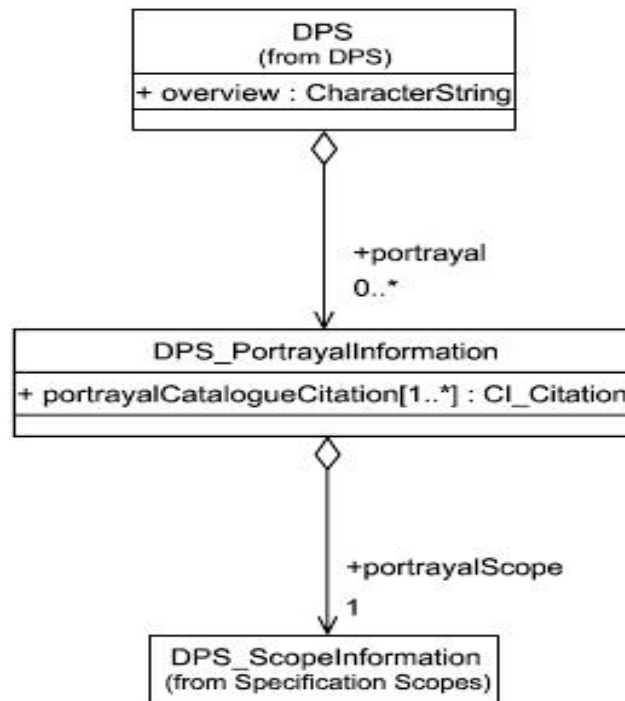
DPS
(from DPS)

+ overview : CharacterString

+portrayal
0..*

DPS_PortrayalInformation

+ portrayalCatalogueCitation[1..*] : CI_Citation

+portrayalScope
1

DPS_ScopeInformation
(from Specification Scopes)